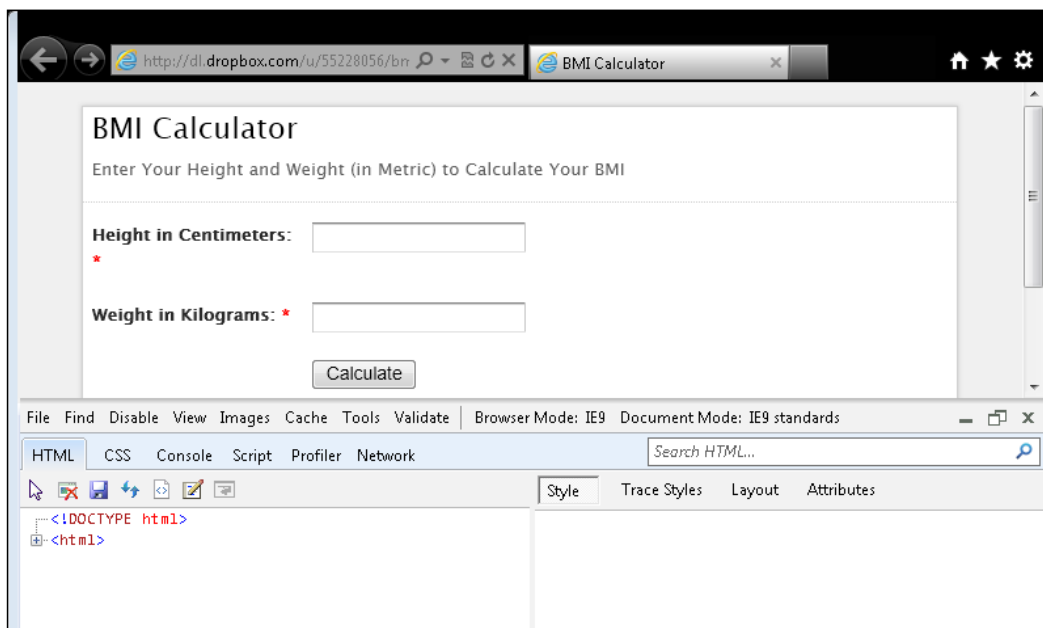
http://dl.dropbox.com/u/55228056/bn

BMI Calculator

BMI Calculator

Enter Your Height and Weight (in Metric) to Calculate Your BMI

Height in Centimeters: *

Weight in Kilograms: *

Calculate

File Find Disable View Images Cache Tools Validate | Browser Mode: IE9 Document Mode: IE9 standards

HTML CSS Console Script Profiler Network

Search HTML...

Style Trace Styles Layout Attributes

<!DOCTYPE html>
<html>